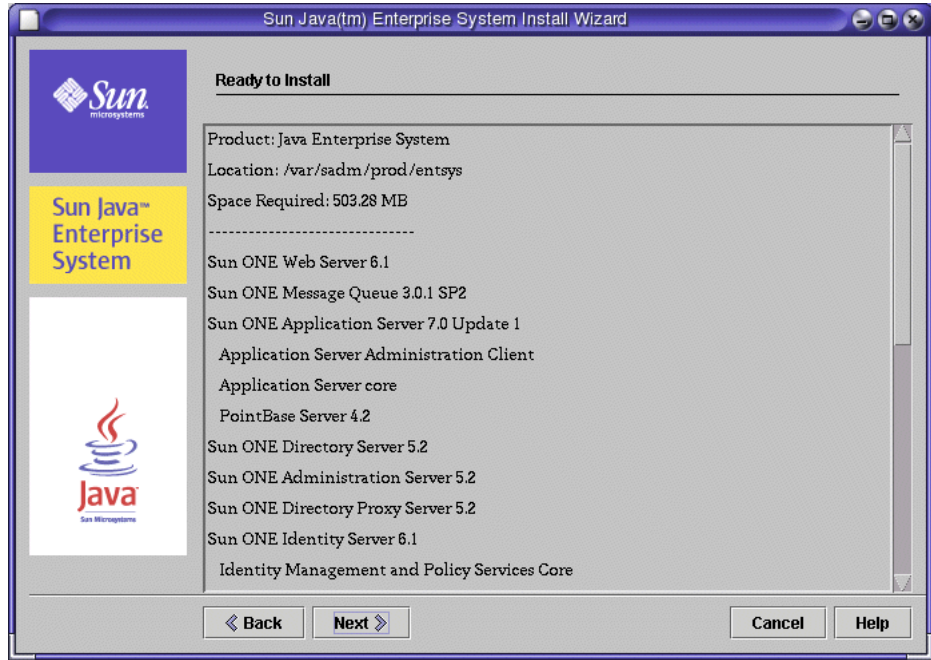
Sun Java(tm) Enterprise System Install Wizard

Sun microsystems

Sun Java™ Enterprise System

Java Sun Microsystems

Ready to Install

Product: Java Enterprise System
Location: /var/sadm/prod/entsys
Space Required: 503.28 MB
------------------------------
Sun ONE Web Server 6.1
Sun ONE Message Queue 3.0.1 SP2
Sun ONE Application Server 7.0 Update 1
Application Server Administration Client
Application Server core
PointBase Server 4.2
Sun ONE Directory Server 5.2
Sun ONE Administration Server 5.2
Sun ONE Directory Proxy Server 5.2
Sun ONE Identity Server 6.1
Identity Management and Policy Services Core

Back
Next
Cancel
Help